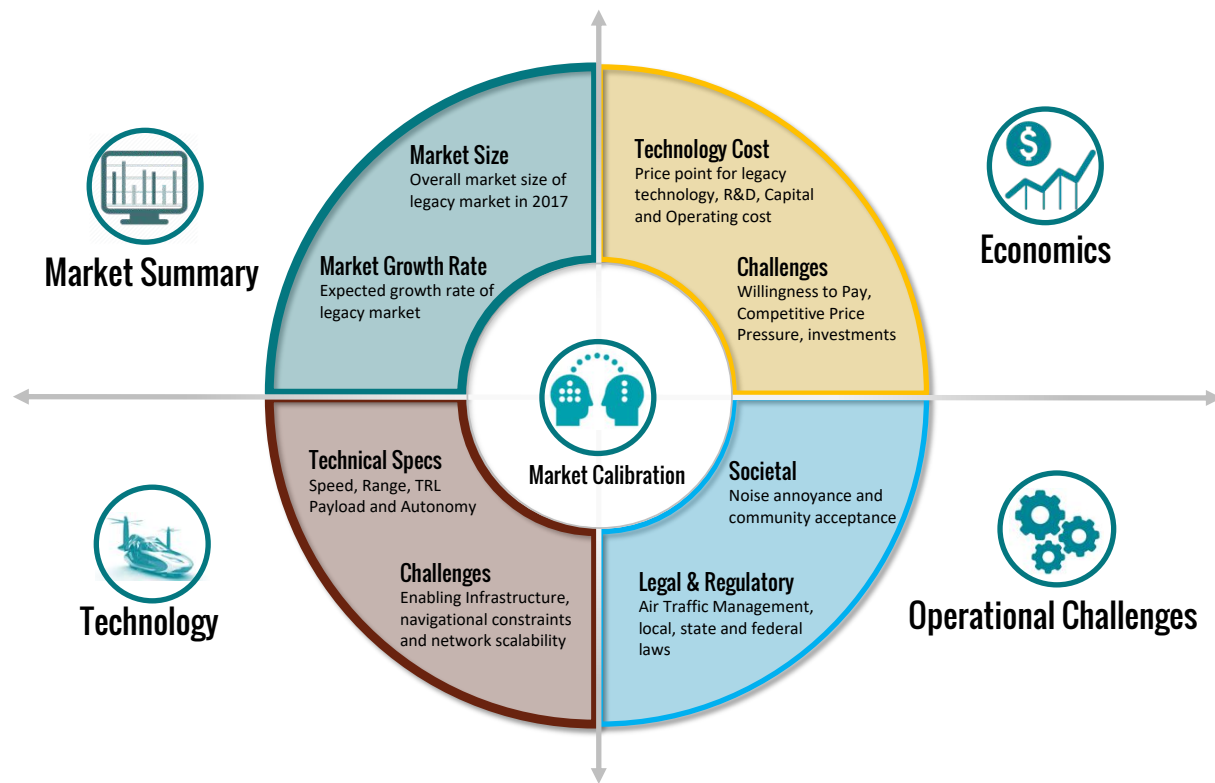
Market Summary

Market Size
Overall market size of legacy market in 2017

Market Growth Rate
Expected growth rate of legacy market

Technology Cost
Price point for legacy technology, R&D, Capital and Operating cost

Challenges
Willingness to Pay, Competitive Price Pressure, investments

Economics

Market Calibration

Technical Specs
Speed, Range, TRL Payload and Autonomy

Challenges
Enabling Infrastructure, navigational constraints and network scalability

Technology

Societal
Noise annoyance and community acceptance

Legal & Regulatory
Air Traffic Management, local, state and federal laws

Operational Challenges